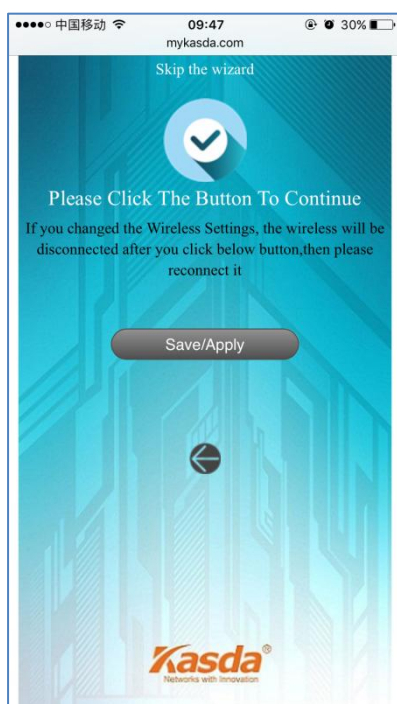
●●●●○ 中国移动 09:47 30%

mykasda.com

Skip the wizard

Please Click The Button To Continue

If you changed the Wireless Settings, the wireless will be disconnected after you click below button,then please reconnect it

Save/Apply

Kasda®

Networks with Innovation